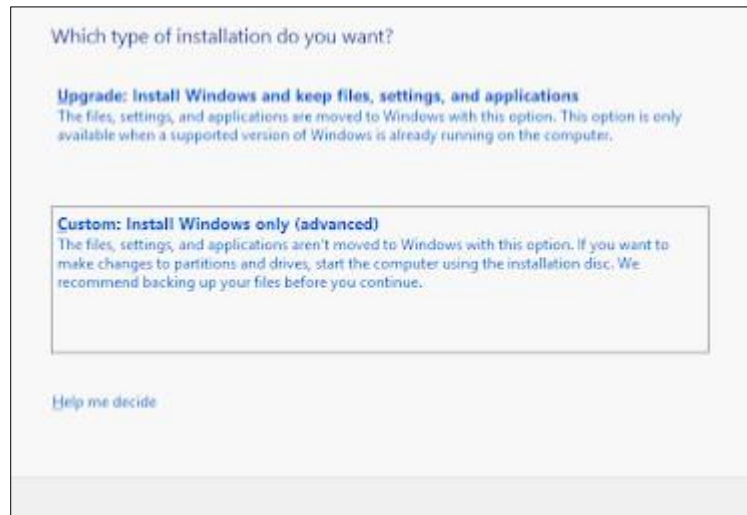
Which type of installation do you want?

Upgrade: Install Windows and keep files, settings, and applications
The files, settings, and applications are moved to Windows with this option. This option is only available when a supported version of Windows is already running on the computer.

Custom: Install Windows only (advanced)
The files, settings, and applications aren't moved to Windows with this option. If you want to make changes to partitions and drives, start the computer using the installation disc. We recommend backing up your files before you continue.

Help me decide